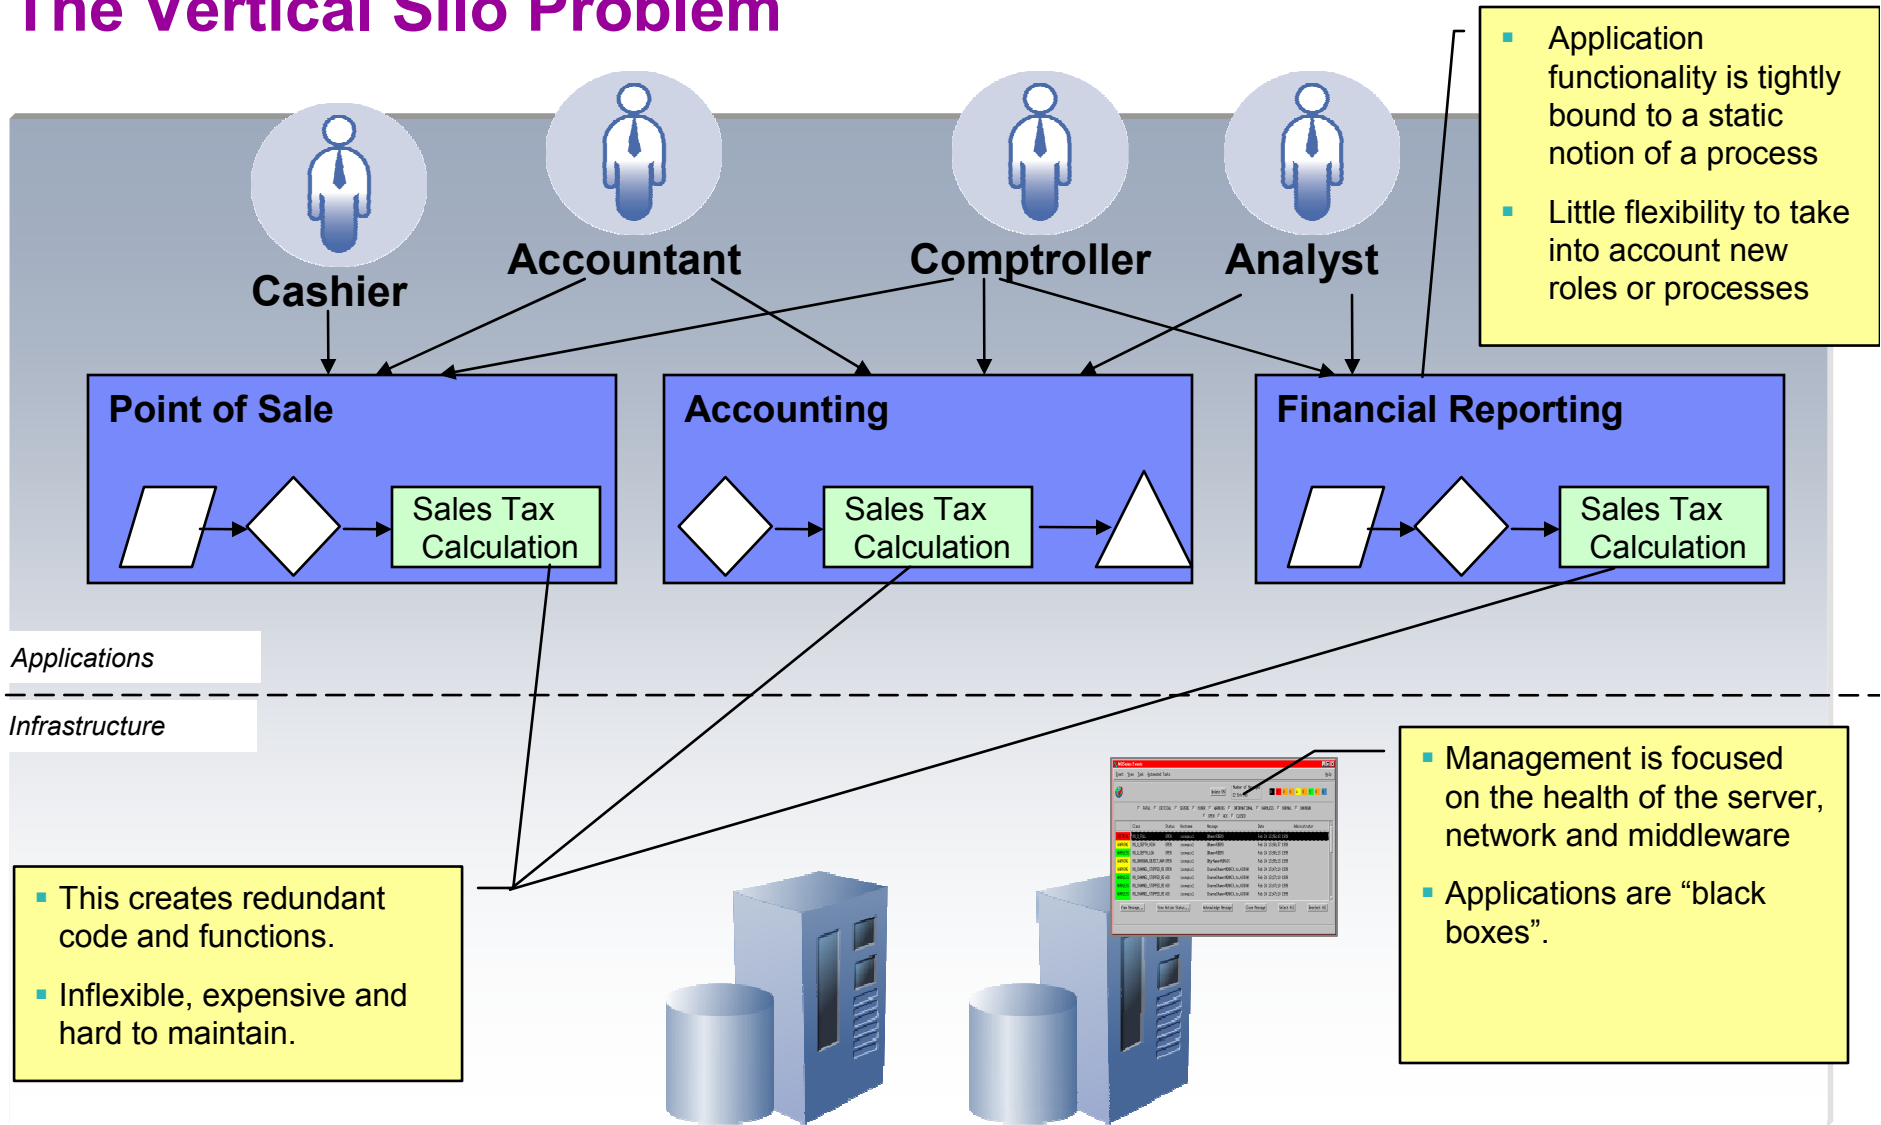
The Vertical Silo Problem

Application functionality is tightly bound to a static notion of a process

Little flexibility to take into account new roles or processes

Cashier

Accountant

Comptroller

Analyst

Point of Sale

Sales Tax Calculation

Accounting

Sales Tax Calculation

Financial Reporting

Sales Tax Calculation

Applications

Infrastructure

This creates redundant code and functions.

Inflexible, expensive and hard to maintain.

Management is focused on the health of the server, network and middleware

Applications are “black boxes”.